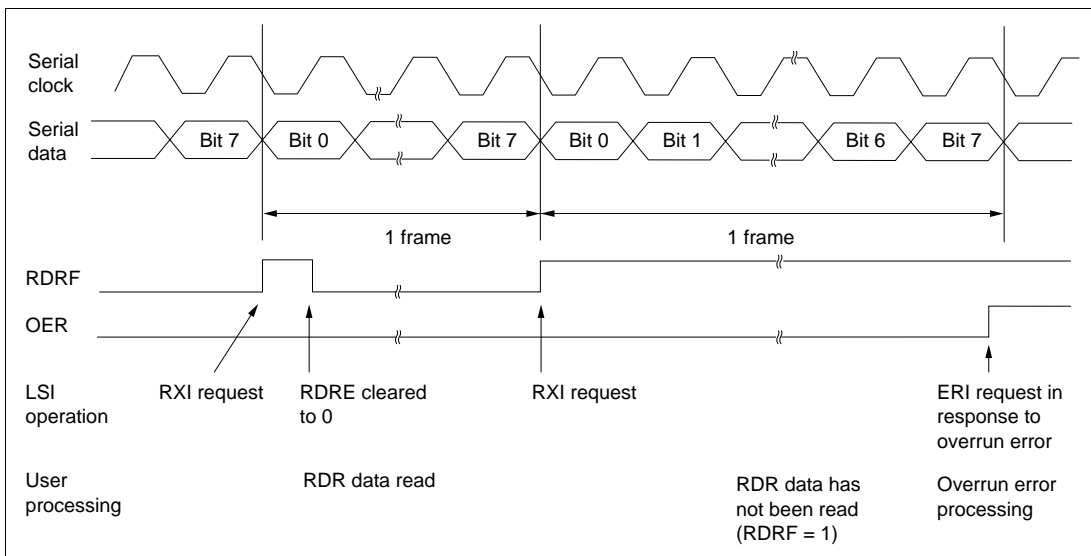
Serial clock

Serial data

Bit 7

Bit 0

Bit 7

Bit 0

Bit 1

Bit 6

Bit 7

1 frame

1 frame

RDRF

OER

LSI operation

RXI request

RDRE cleared to 0

RXI request

ERI request in response to overrun error

User processing

RDR data read

RDR data has not been read (RDRF = 1)

Overrun error processing